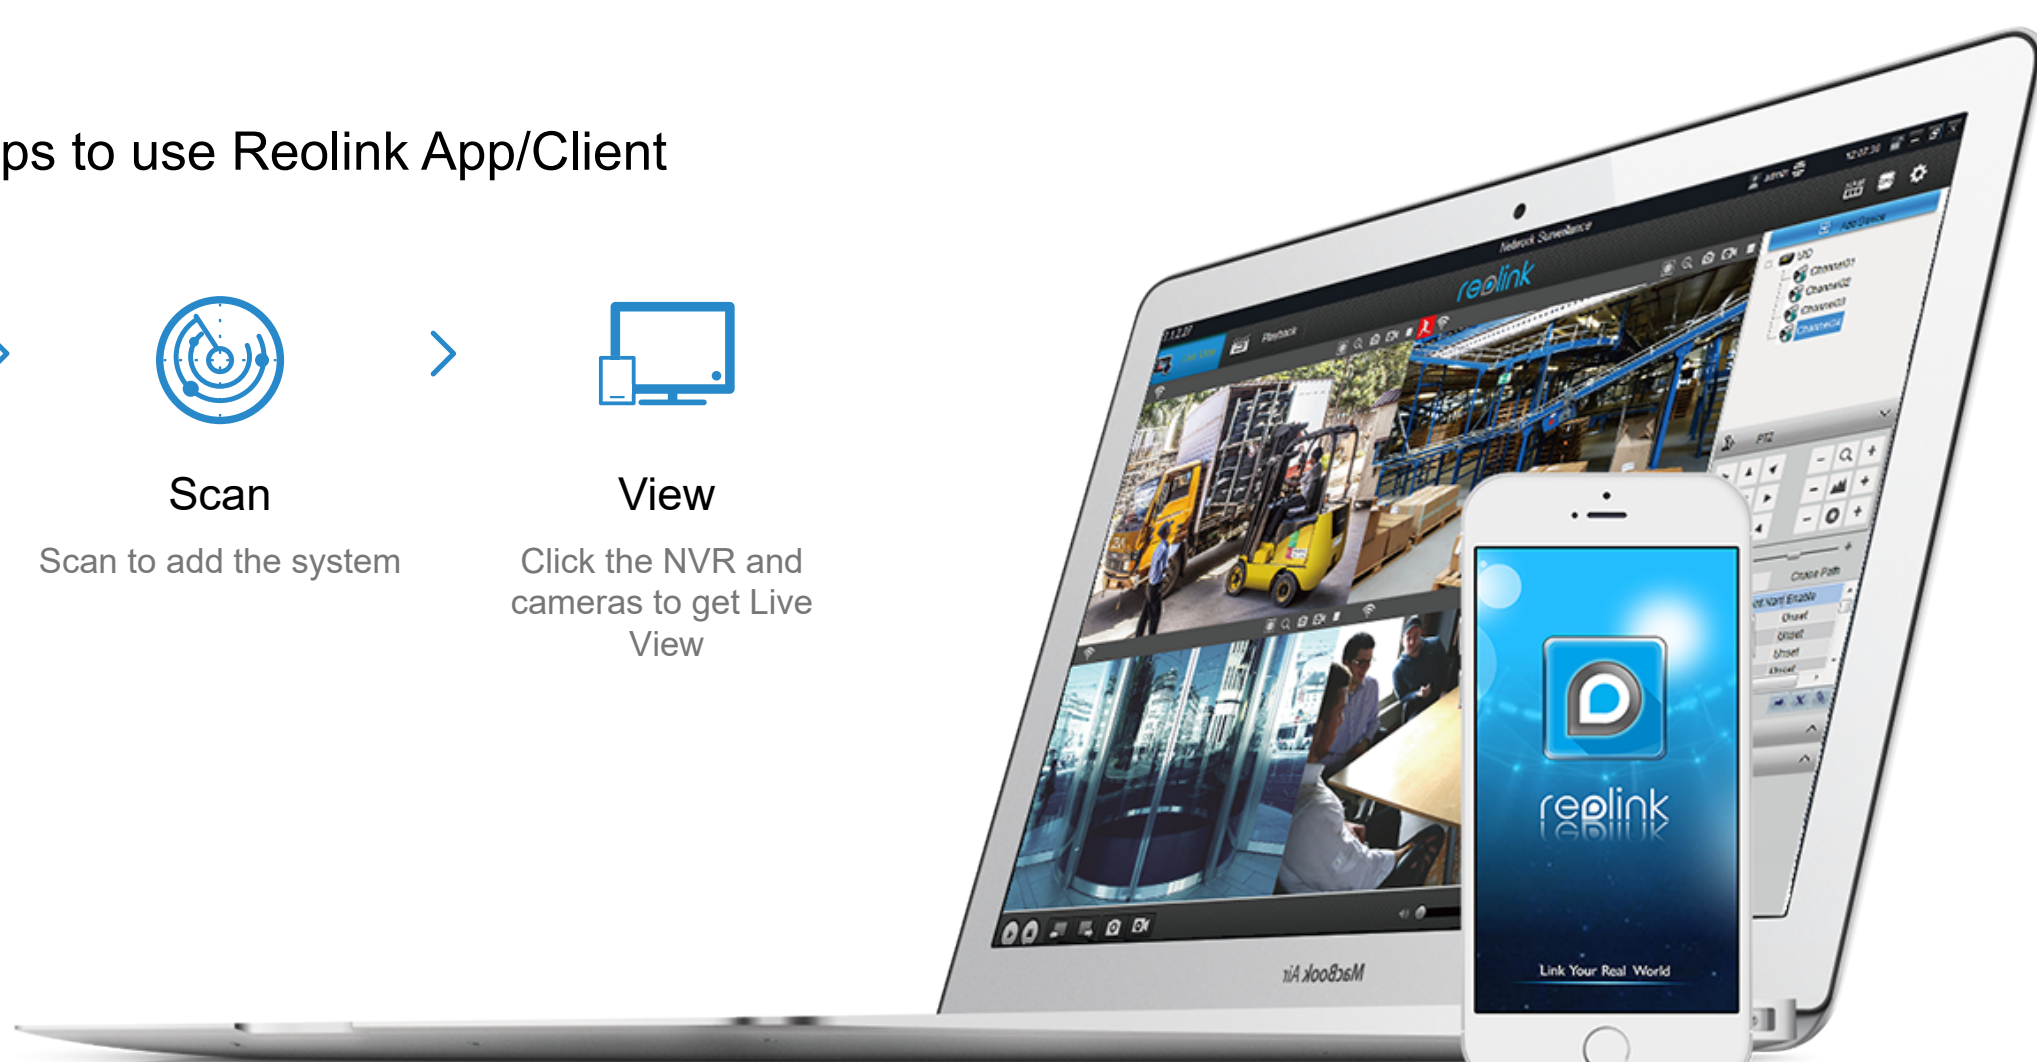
ps to use Reolink App/Client

Scan

Scan to add the system

View

Click the NVR and cameras to get Live View

Network Surveillance

reolink

Playback

Channel01
Channel02
Channel03
Channel04

PTZ

Cruise Path

reolink

Link Your Real World

MacBook Air